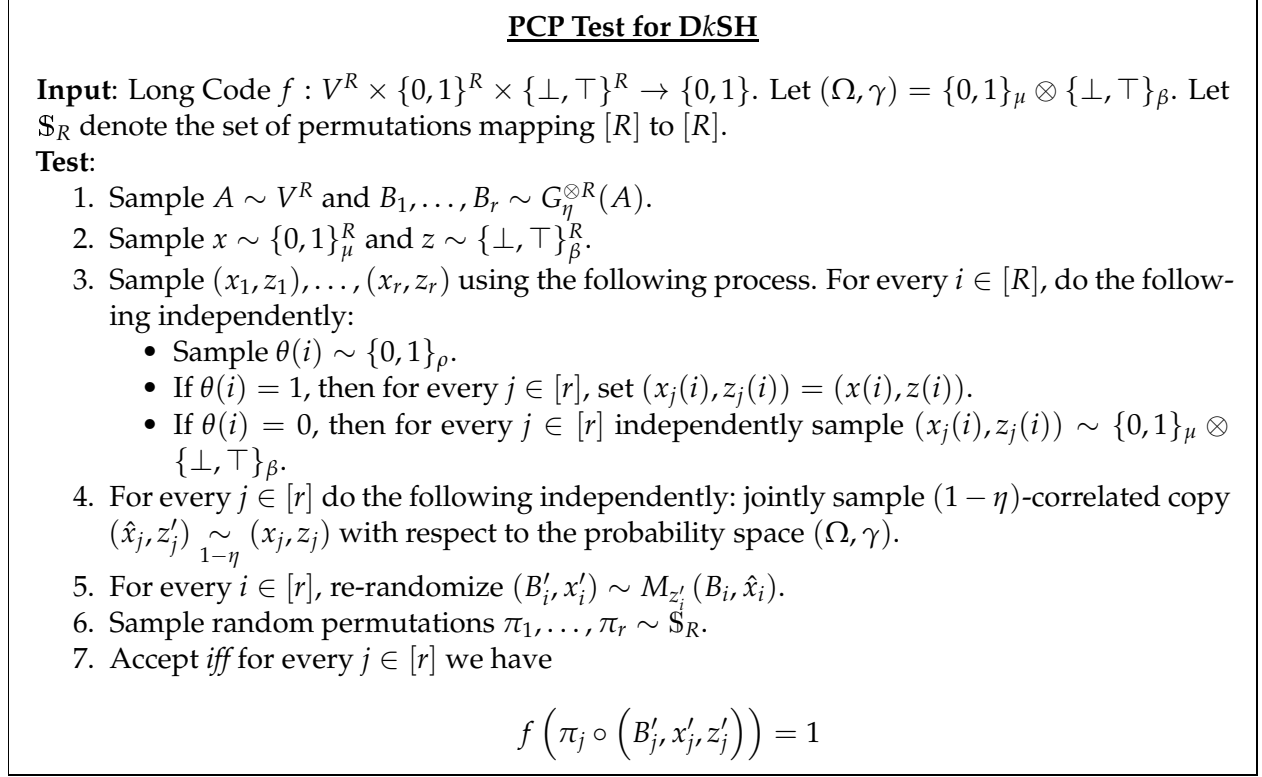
**PCP Test for D$k$SH**

**Input**: Long Code $f : V^R \times \{0,1\}^R \times \{\perp, \top\}^R \to \{0,1\}$. Let $(\Omega, \gamma) = \{0,1\}_\mu \otimes \{\perp, \top\}_\beta$. Let $\mathbb{S}_R$ denote the set of permutations mapping $[R]$ to $[R]$.

**Test**:

1. Sample $A \sim V^R$ and $B_1, \ldots, B_r \sim G_\eta^{\otimes R}(A)$.
2. Sample $x \sim \{0,1\}_\mu^R$ and $z \sim \{\perp, \top\}_\beta^R$.
3. Sample $(x_1, z_1), \ldots, (x_r, z_r)$ using the following process. For every $i \in [R]$, do the following independently:
   • Sample $\theta(i) \sim \{0,1\}_\rho$.
   • If $\theta(i) = 1$, then for every $j \in [r]$, set $(x_j(i), z_j(i)) = (x(i), z(i))$.
   • If $\theta(i) = 0$, then for every $j \in [r]$ independently sample $(x_j(i), z_j(i)) \sim \{0,1\}_\mu \otimes \{\perp, \top\}_\beta$.
4. For every $j \in [r]$ do the following independently: jointly sample $(1-\eta)$-correlated copy $(\hat{x}_j, z'_j) \underset{1-\eta}{\sim} (x_j, z_j)$ with respect to the probability space $(\Omega, \gamma)$.
5. For every $i \in [r]$, re-randomize $(B'_i, x'_i) \sim M_{z'_i}(B_i, \hat{x}_i)$.
6. Sample random permutations $\pi_1, \ldots, \pi_r \sim \mathbb{S}_R$.
7. Accept *iff* for every $j \in [r]$ we have

$$f\left(\pi_j \circ \left(B'_j, x'_j, z'_j\right)\right) = 1$$